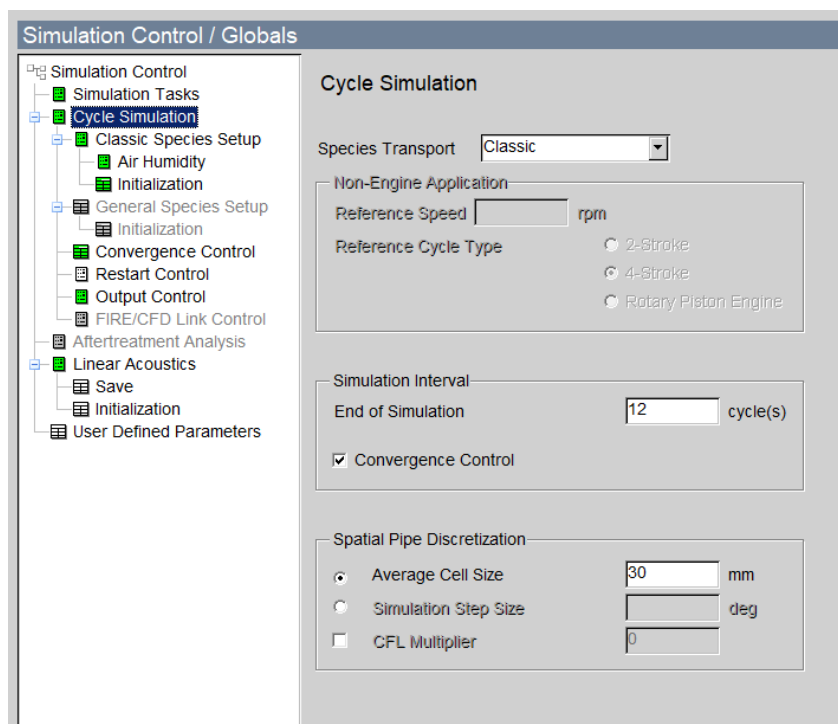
Simulation Control / Globals

Simulation Control
Simulation Tasks
Cycle Simulation
Classic Species Setup
Air Humidity
Initialization
General Species Setup
Initialization
Convergence Control
Restart Control
Output Control
FIRE/CFD Link Control
Aftertreatment Analysis
Linear Acoustics
Save
Initialization
User Defined Parameters

Cycle Simulation

Species Transport Classic

Non-Engine Application
Reference Speed rpm
Reference Cycle Type
2-Stroke
4-Stroke
Rotary Piston Engine

Simulation Interval
End of Simulation 12 cycle(s)
Convergence Control

Spatial Pipe Discretization
Average Cell Size 30 mm
Simulation Step Size deg
CFL Multiplier 0